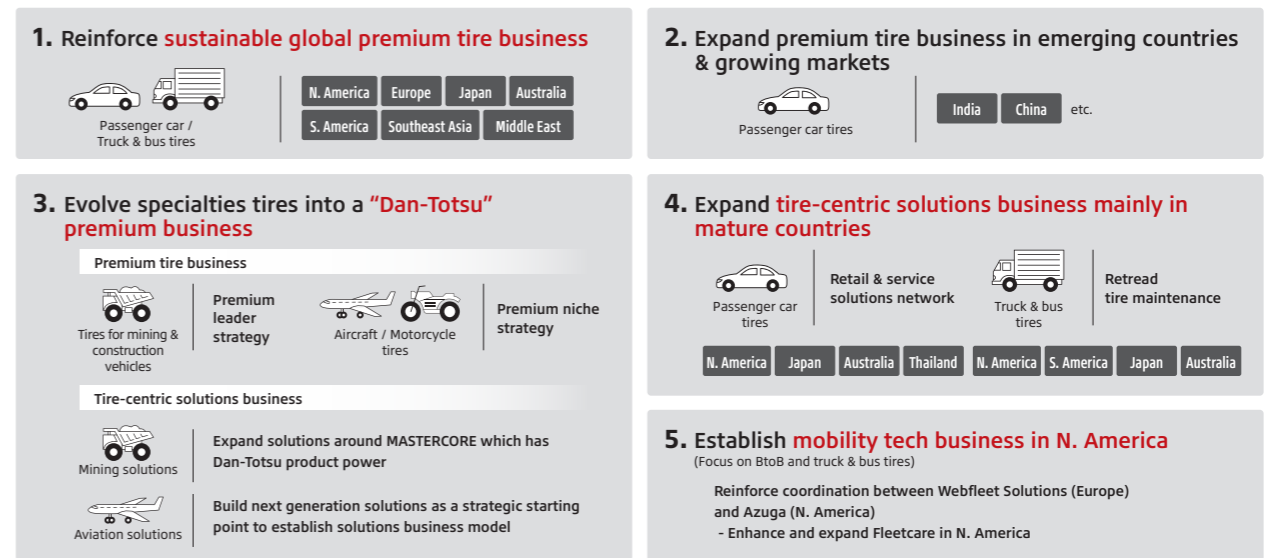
1. Reinforce sustainable global premium tire business

Passenger car / Truck & bus tires

N. America
Europe
Japan
Australia
S. America
Southeast Asia
Middle East

2. Expand premium tire business in emerging countries & growing markets

Passenger car tires

India
China
etc.

3. Evolve specialties tires into a "Dan-Totsu" premium business

Premium tire business

Tires for mining & construction vehicles

Premium leader strategy

Aircraft / Motorcycle tires

Premium niche strategy

Tire-centric solutions business

Mining solutions

Expand solutions around MASTERCORE which has Dan-Totsu product power

Aviation solutions

Build next generation solutions as a strategic starting point to establish solutions business model

4. Expand tire-centric solutions business mainly in mature countries

Passenger car tires

Retail & service solutions network

Truck & bus tires

Retread tire maintenance

N. America
Japan
Australia
Thailand
N. America
S. America
Japan
Australia

5. Establish mobility tech business in N. America
(Focus on BtoB and truck & bus tires)

Reinforce coordination between Webfleet Solutions (Europe) and Azuga (N. America)
- Enhance and expand Fleetcare in N. America